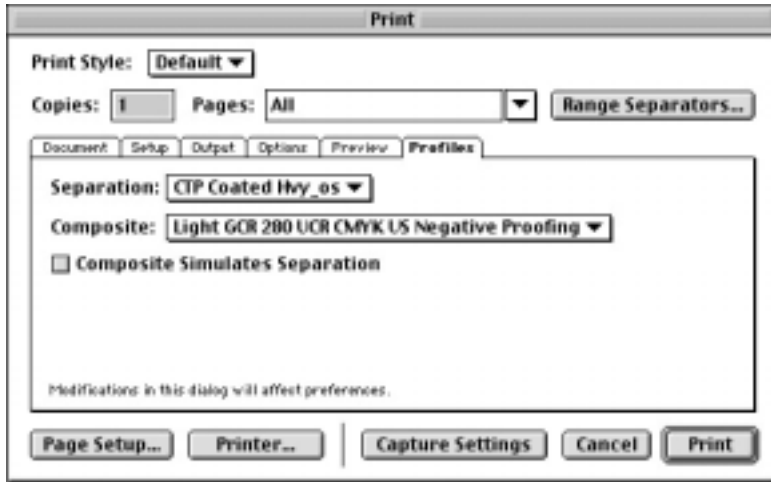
Print

Print Style: Default

Copies: 1 Pages: All Range Separators...

Document Setup Output Options Preview Profiles

Separation: CTP Coated Hvy_os

Composite: Light GCR 280 UCR CMYK US Negative Proofing

Composite Simulates Separation

Modifications in this dialog will affect preferences.

Page Setup... Printer... Capture Settings Cancel Print